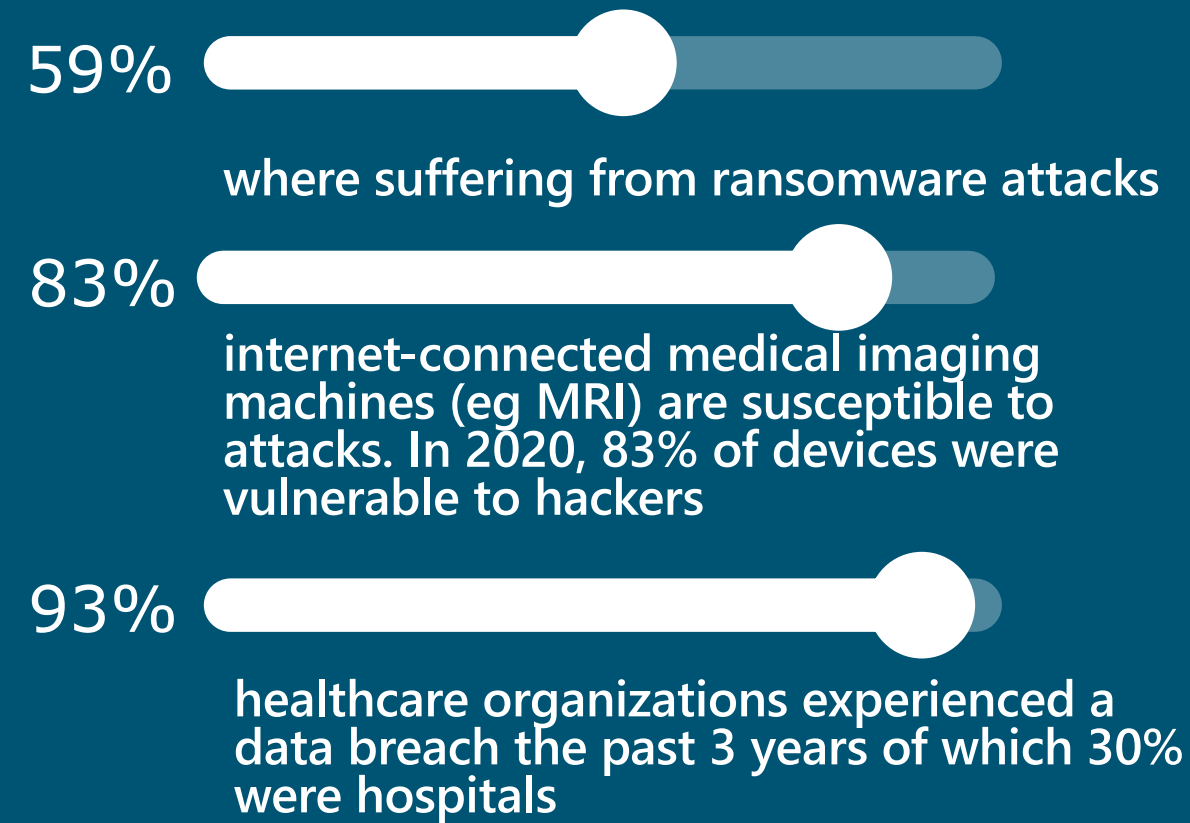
59%

where suffering from ransomware attacks

83%

internet-connected medical imaging machines (eg MRI) are susceptible to attacks. In 2020, 83% of devices were vulnerable to hackers

93%

healthcare organizations experienced a data breach the past 3 years of which 30% were hospitals